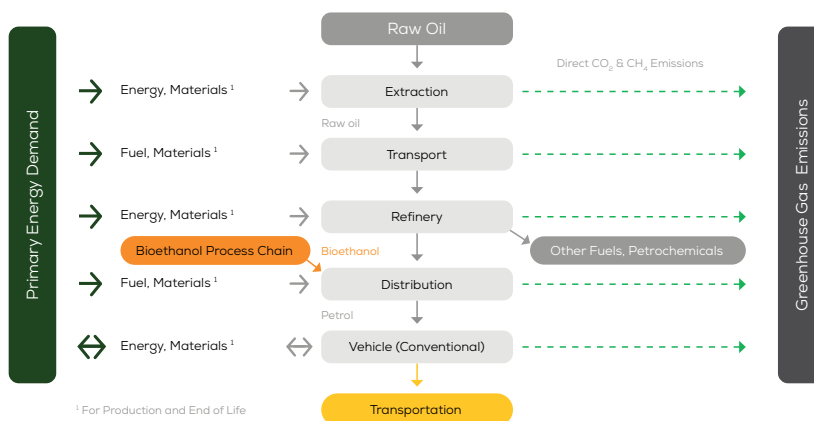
Primary Energy Demand

Raw Oil

Direct $CO_2$ & $CH_4$ Emissions

Energy, Materials $^1$

Extraction

Raw oil

Fuel, Materials $^1$

Transport

Energy, Materials $^1$

Refinery

Bioethanol Process Chain

Bioethanol

Other Fuels, Petrochemicals

Fuel, Materials $^1$

Distribution

Petrol

Energy, Materials $^1$

Vehicle (Conventional)

$^1$ For Production and End of Life

Transportation

Greenhouse Gas Emissions